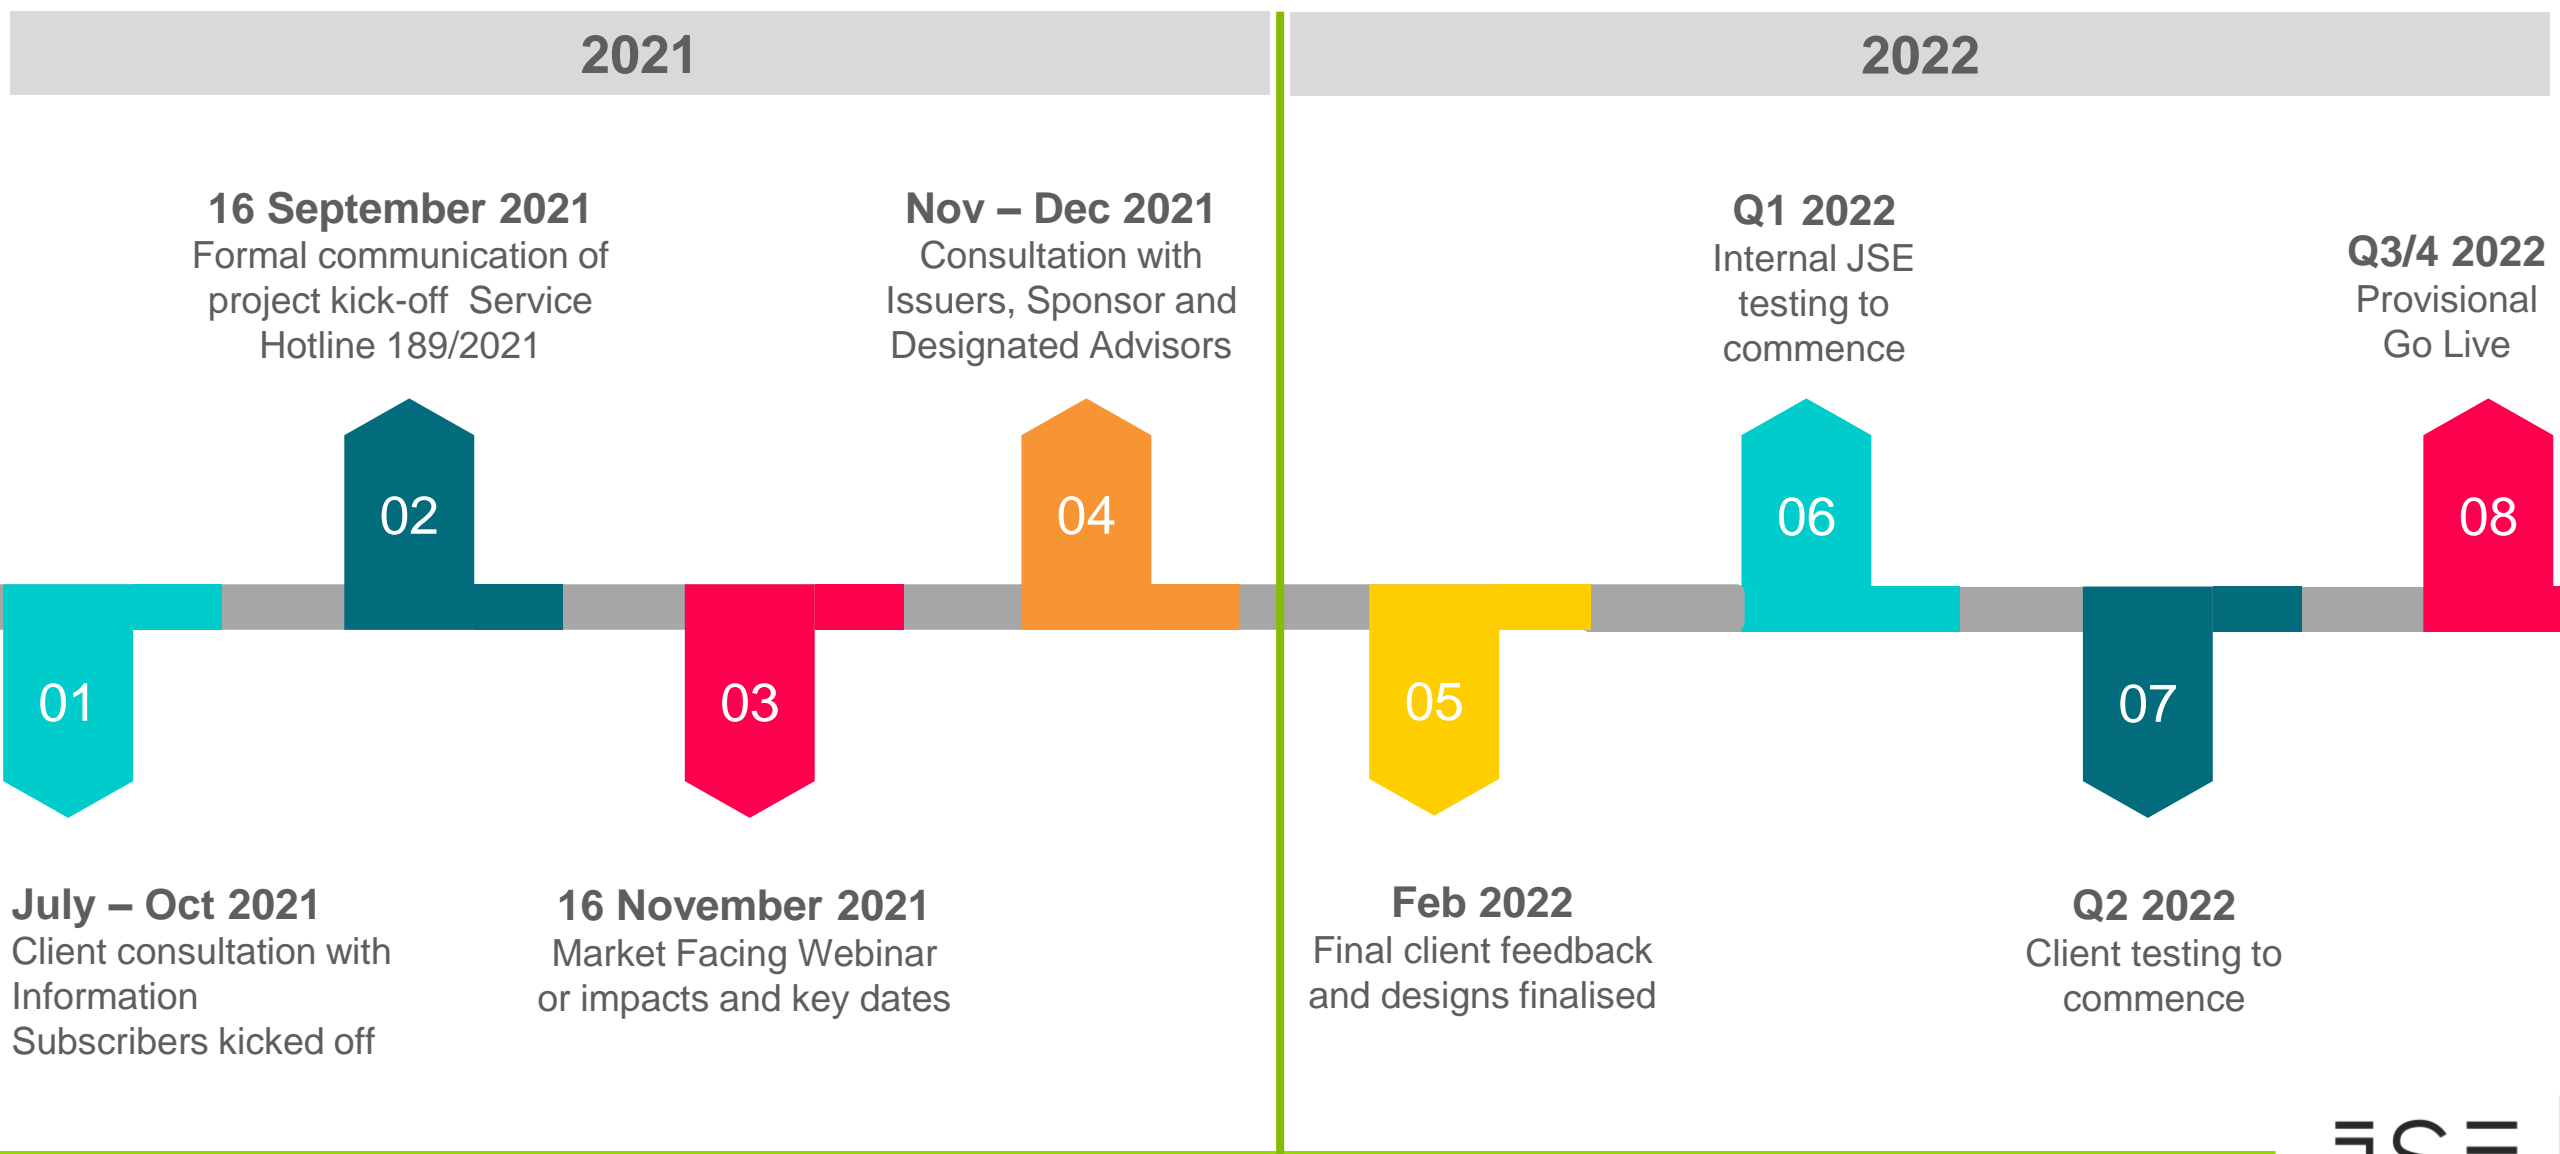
2021

2022

16 September 2021
Formal communication of project kick-off Service Hotline 189/2021

Nov – Dec 2021
Consultation with Issuers, Sponsor and Designated Advisors

Q1 2022
Internal JSE testing to commence

Q3/4 2022
Provisional Go Live

02

04

06

08

01

03

05

07

July – Oct 2021
Client consultation with Information Subscribers kicked off

16 November 2021
Market Facing Webinar or impacts and key dates

Feb 2022
Final client feedback and designs finalised

Q2 2022
Client testing to commence

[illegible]